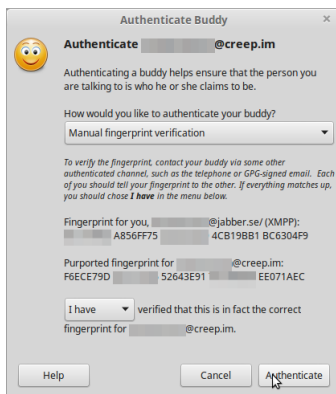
Authenticate Buddy

Authenticate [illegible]@creep.im

Authenticating a buddy helps ensure that the person you are talking to is who he or she claims to be.

How would you like to authenticate your buddy?

Manual fingerprint verification

To verify the fingerprint, contact your buddy via some other authenticated channel, such as the telephone or GPG-signed email. Each of you should tell your fingerprint to the other. If everything matches up, you should chose I have in the menu below.

Fingerprint for you, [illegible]@jabber.se/ (XMPP):
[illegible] A856FF75 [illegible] 4CB19BB1 BC6304F9

Purported fingerprint for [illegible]@creep.im:
F6ECE79D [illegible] 52643E91 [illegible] EE071AEC

I have verified that this is in fact the correct fingerprint for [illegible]@creep.im.

Help Cancel Authenticate